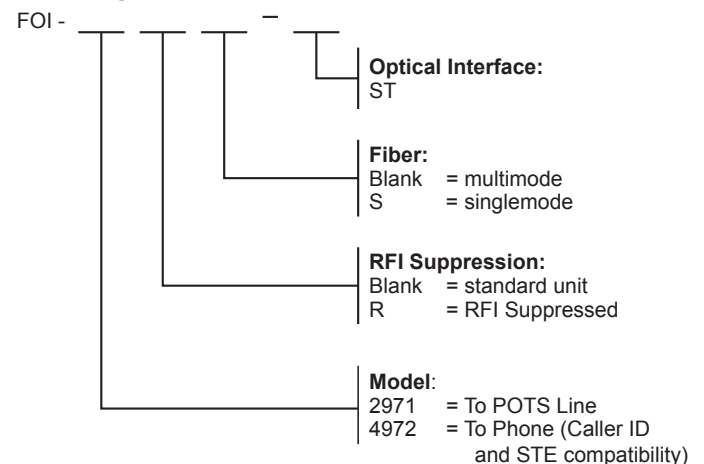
FOI - ___ ___ ___ – ___

**Optical Interface:**
ST

**Fiber:**
Blank = multimode
S = singlemode

**RFI Suppression:**
Blank = standard unit
R = RFI Suppressed

**Model**:
2971 = To POTS Line
4972 = To Phone (Caller ID and STE compatibility)